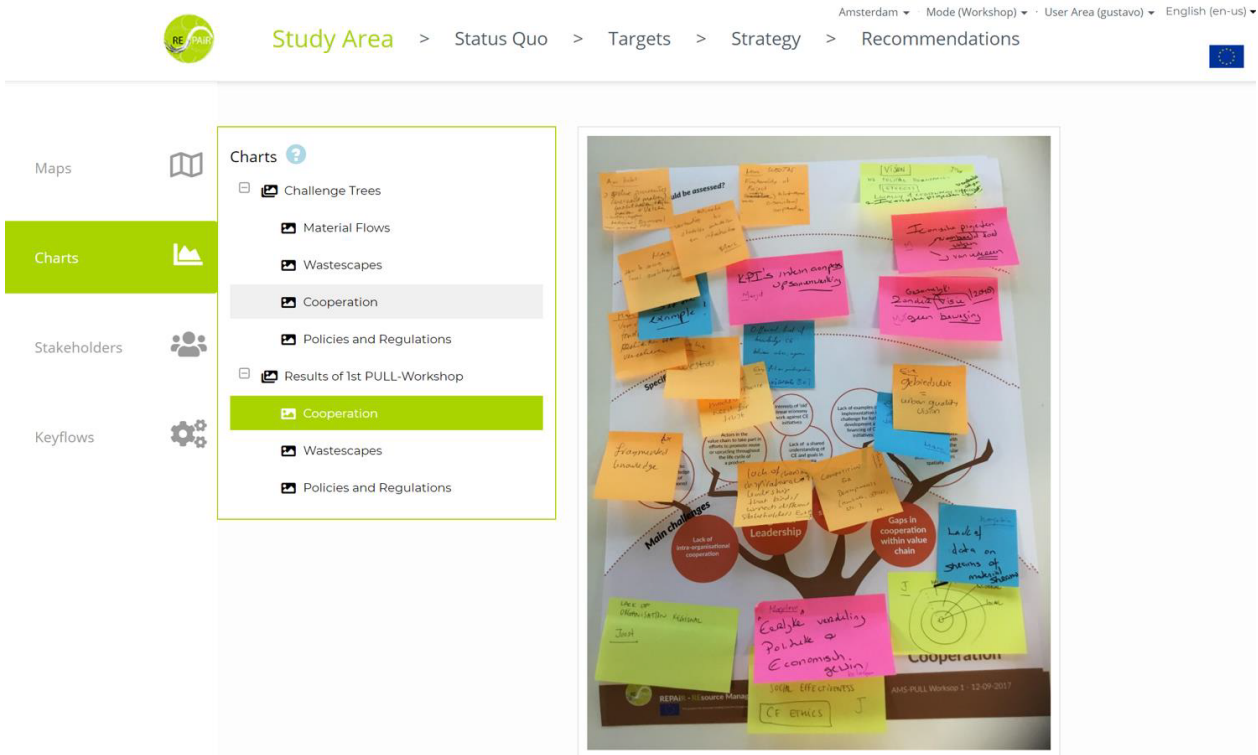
Amsterdam ▾ · Mode (Workshop) ▾ · User Area (gustavo) ▾ · English (en-us) ▾

REPAiR

Study Area > Status Quo > Targets > Strategy > Recommendations

Maps

Charts

Stakeholders

Keyflows

Charts

Challenge Trees

Material Flows

Wastescapes

Cooperation

Policies and Regulations

Results of 1st PULL-Workshop

Cooperation

Wastescapes

Policies and Regulations

uld be assessed?

VISIE

KPI's inkoop samenwerking

example

Gebrek duidelijke overheid visie

fragmented knowledge

Main challenges

Lack of intra-organisational cooperation

Leadership

Gaps in cooperation within value chain

Lack of data on streams of material streams

LACK OF ORGANISATION MANUAL

Eerlijke verdeling Politiek & Economisch gewin

SOCIAL EFFECTIVENESS

CE ETHICS

Cooperation

REPAiR - REsource Manag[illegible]

AMS-PULL Workshop 1 · 12-09-2017